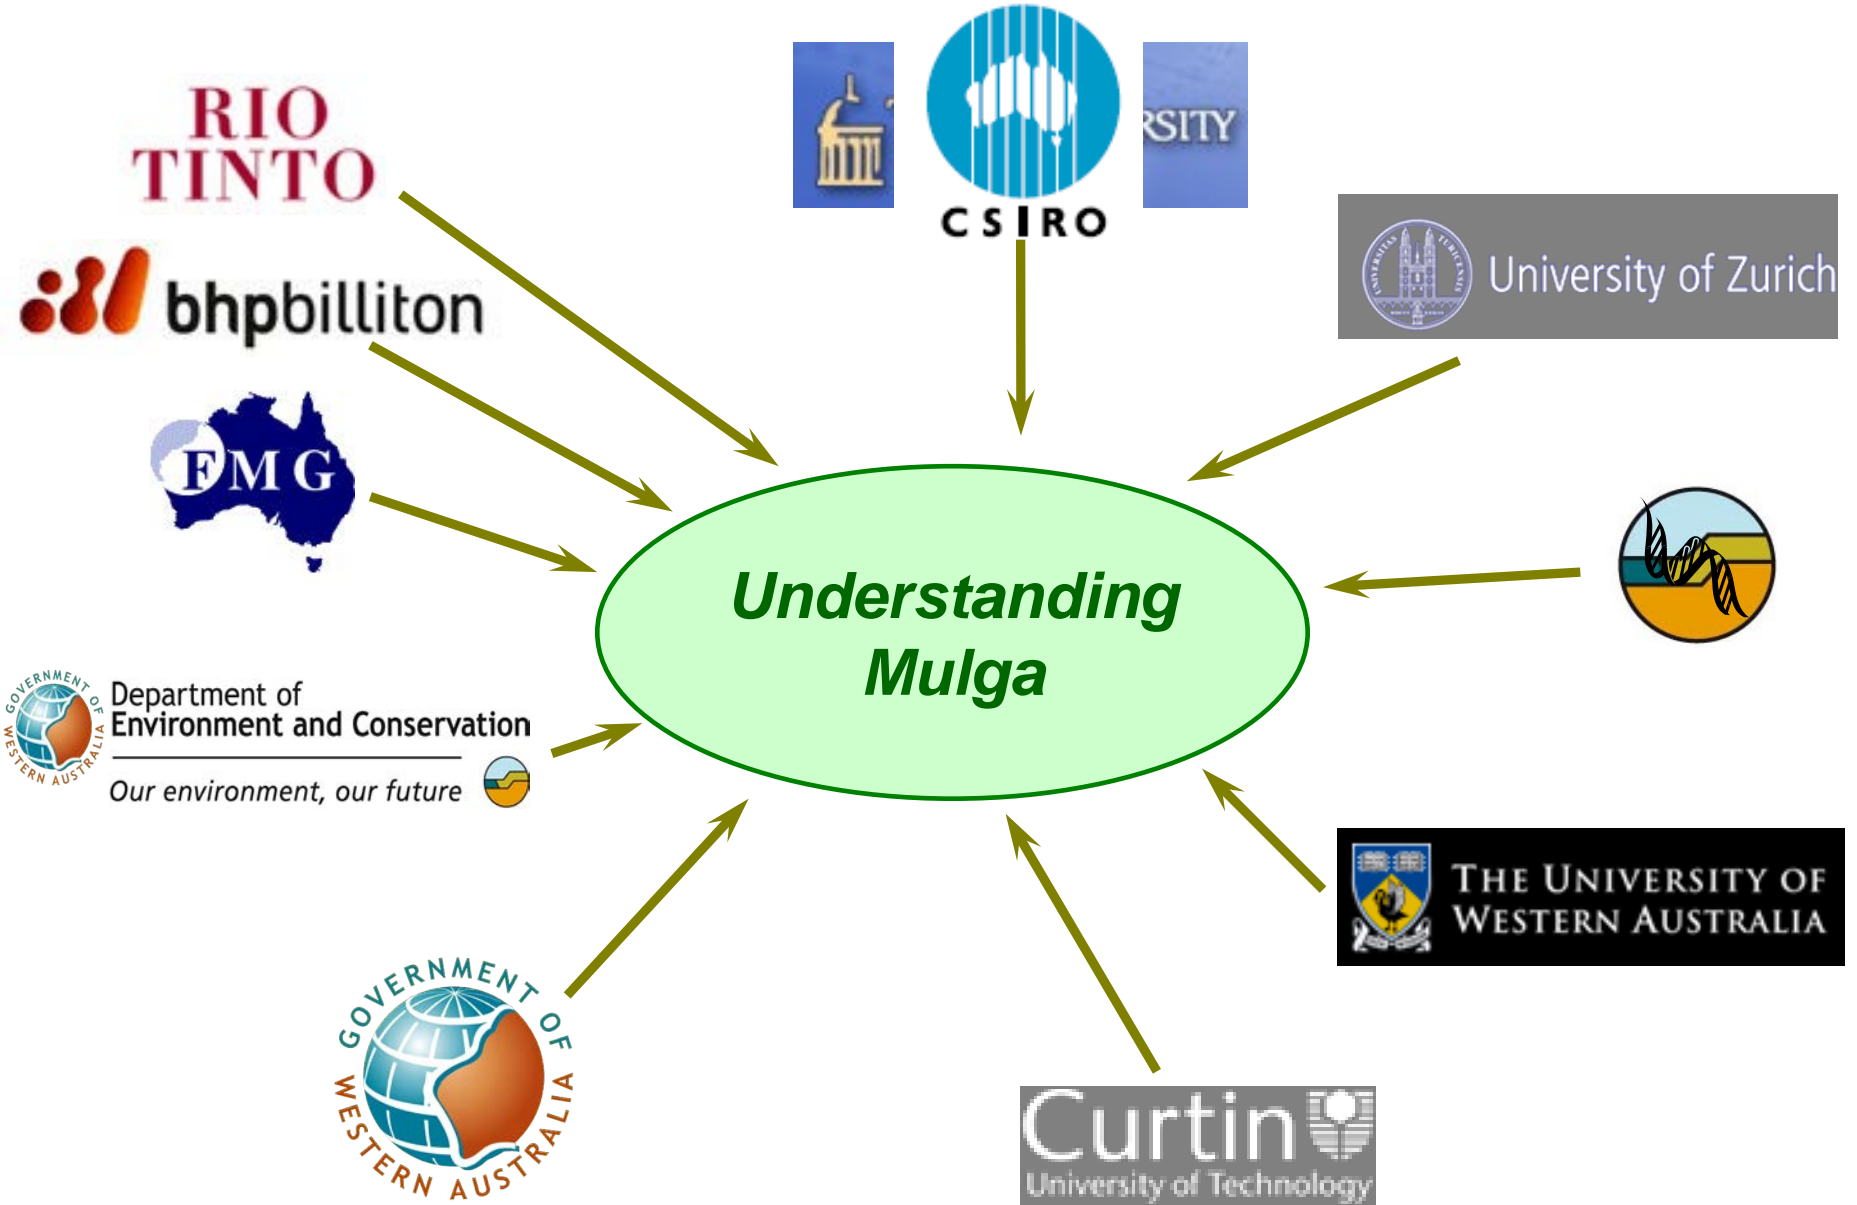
RIO TINTO

bhpbilliton

FMG

CSIRO

RSITY

University of Zurich

Understanding Mulga

GOVERNMENT OF WESTERN AUSTRALIA
Department of Environment and Conservation
Our environment, our future

THE UNIVERSITY OF WESTERN AUSTRALIA

GOVERNMENT OF WESTERN AUSTRALIA

Curtin
University of Technology